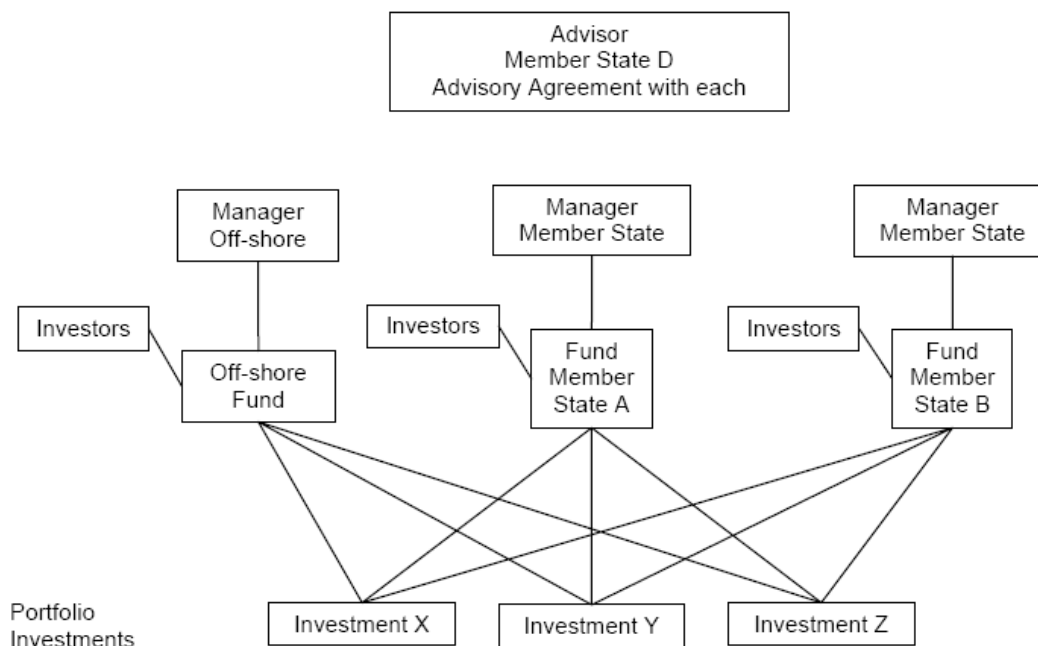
Advisor
Member State D
Advisory Agreement with each

Manager
Off-shore

Manager
Member State

Manager
Member State

Investors

Off-shore
Fund

Investors

Fund
Member
State A

Investors

Fund
Member
State B

Portfolio
Investments

Investment X

Investment Y

Investment Z